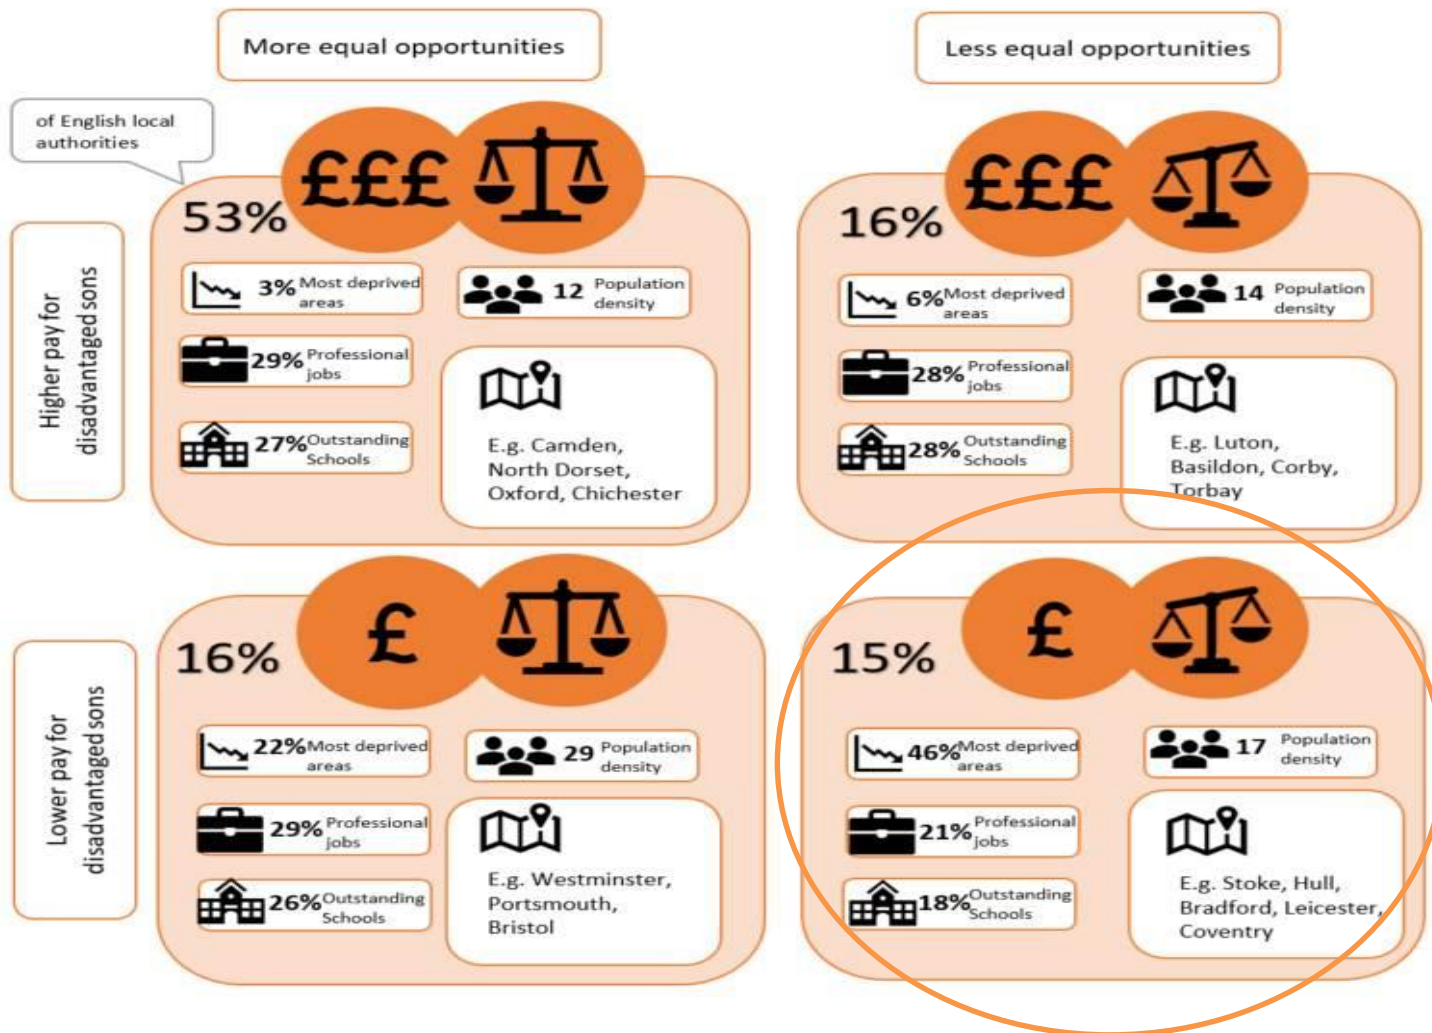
More equal opportunities

Less equal opportunities

of English local authorities

Higher pay for disadvantaged sons

53%

£££

3% Most deprived areas

12 Population density

29% Professional jobs

27% Outstanding Schools

E.g. Camden, North Dorset, Oxford, Chichester

16%

£££

6% Most deprived areas

14 Population density

28% Professional jobs

28% Outstanding Schools

E.g. Luton, Basildon, Corby, Torbay

Lower pay for disadvantaged sons

16%

£

22% Most deprived areas

29 Population density

29% Professional jobs

26% Outstanding Schools

E.g. Westminster, Portsmouth, Bristol

15%

£

46% Most deprived areas

17 Population density

21% Professional jobs

18% Outstanding Schools

E.g. Stoke, Hull, Bradford, Leicester, Coventry